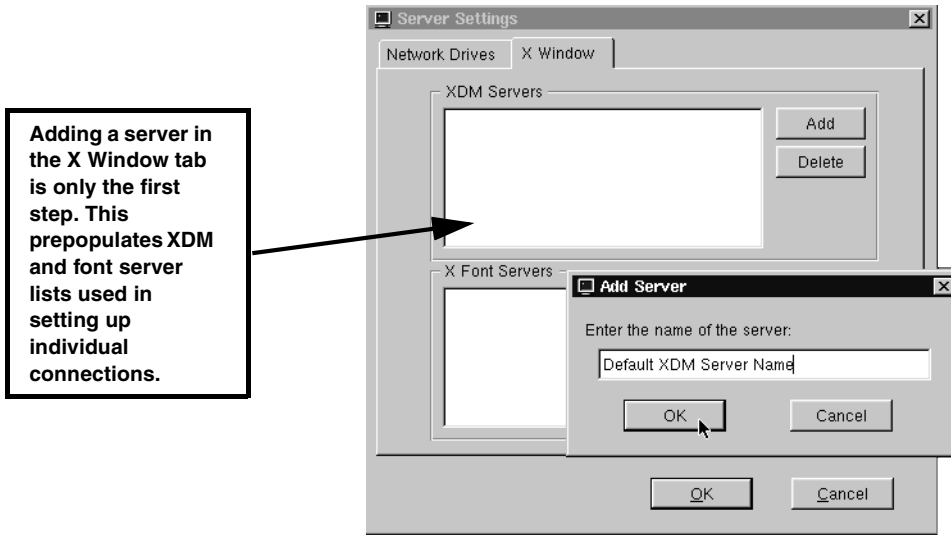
Adding a server in the X Window tab is only the first step. This prepopulates XDM and font server lists used in setting up individual connections.

Server Settings

Network Drives

X Window

XDM Servers

Add

Delete

X Font Servers

Add Server

Enter the name of the server:

Default XDM Server Name

OK

Cancel

OK

Cancel